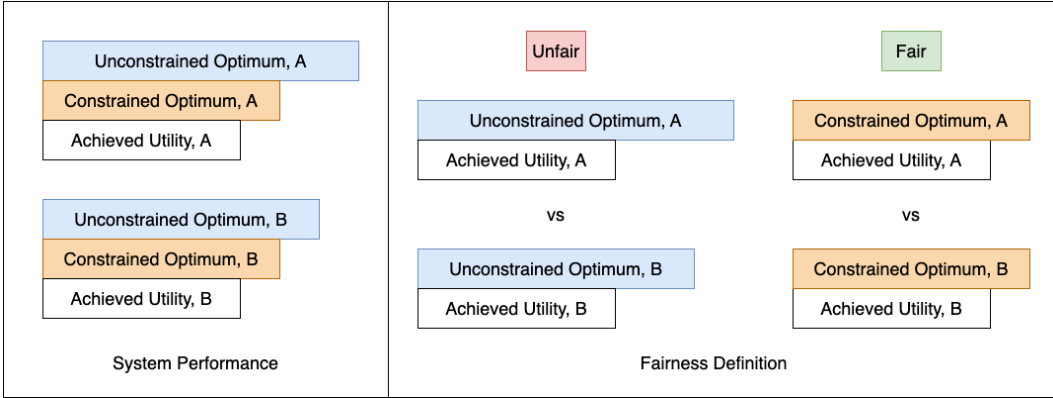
Unconstrained Optimum, A
Constrained Optimum, A
Achieved Utility, A

Unconstrained Optimum, B
Constrained Optimum, B
Achieved Utility, B

System Performance

Unfair

Unconstrained Optimum, A
Achieved Utility, A

vs

Unconstrained Optimum, B
Achieved Utility, B

Fair

Constrained Optimum, A
Achieved Utility, A

vs

Constrained Optimum, B
Achieved Utility, B

Fairness Definition